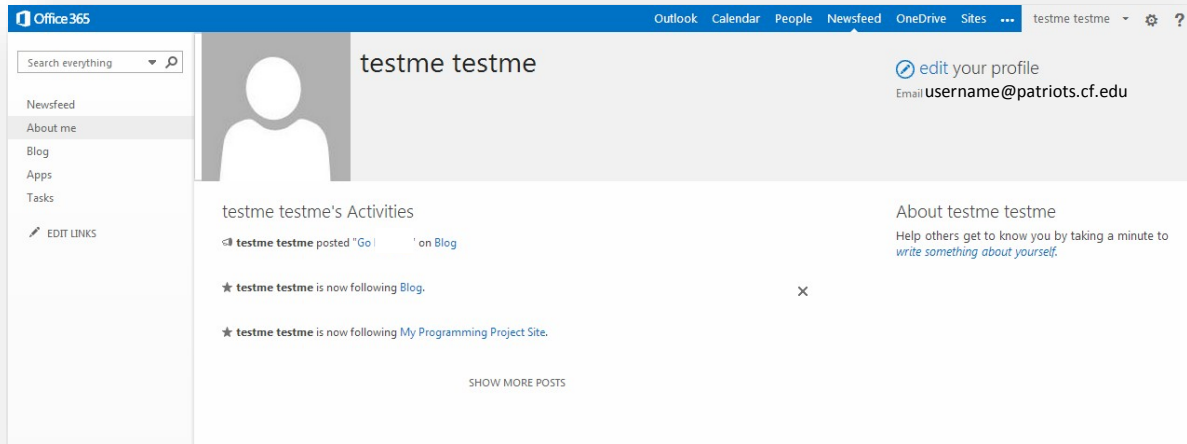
Office 365

Outlook Calendar People Newsfeed OneDrive Sites ... testme testme ?

Search everything

Newsfeed
About me
Blog
Apps
Tasks

EDIT LINKS

testme testme

edit your profile
Email username@patriots.cf.edu

testme testme's Activities

testme testme posted "Go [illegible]" on Blog

testme testme is now following Blog.

testme testme is now following My Programming Project Site.

SHOW MORE POSTS

About testme testme
Help others get to know you by taking a minute to write something about yourself.